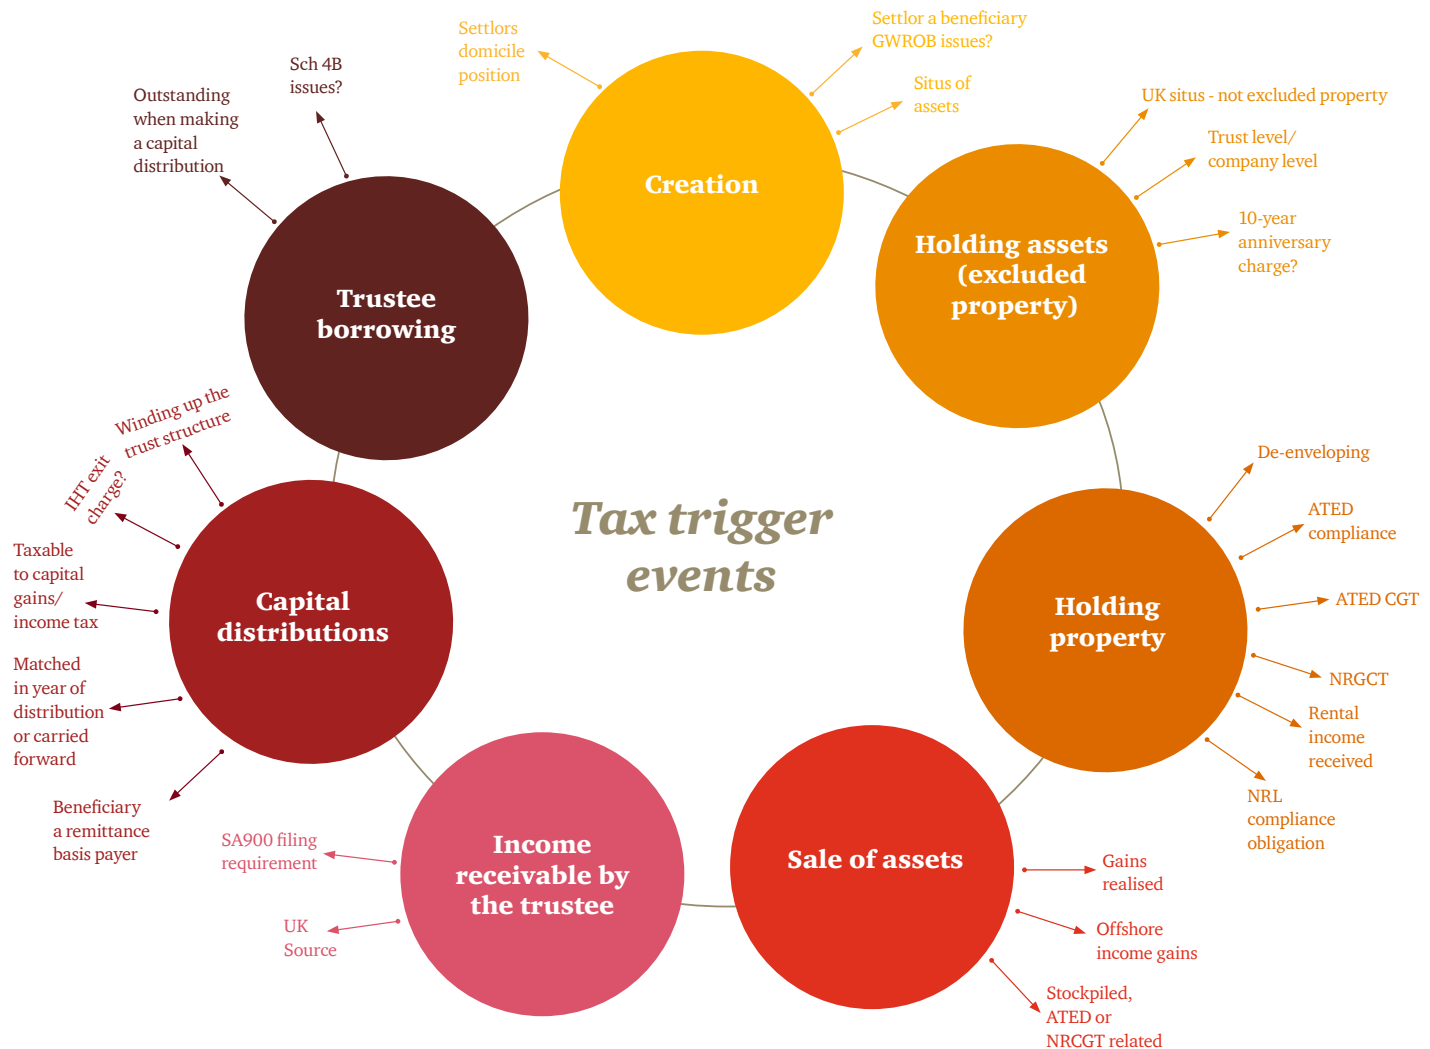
Tax trigger events

Creation

Settlors domicile position

Settlor a beneficiary GWROB issues?

Situs of assets

Holding assets (excluded property)

UK situs - not excluded property

Trust level/ company level

10-year anniversary charge?

Holding property

De-enveloping

ATED compliance

ATED CGT

NRGCT

Rental income received

NRL compliance obligation

Sale of assets

Gains realised

Offshore income gains

Stockpiled, ATED or NRCGT related

Income receivable by the trustee

SA900 filing requirement

UK Source

Capital distributions

Winding up the trust structure

IHT exit charge?

Taxable to capital gains/ income tax

Matched in year of distribution or carried forward

Beneficiary a remittance basis payer

Trustee borrowing

Outstanding when making a capital distribution

Sch 4B issues?